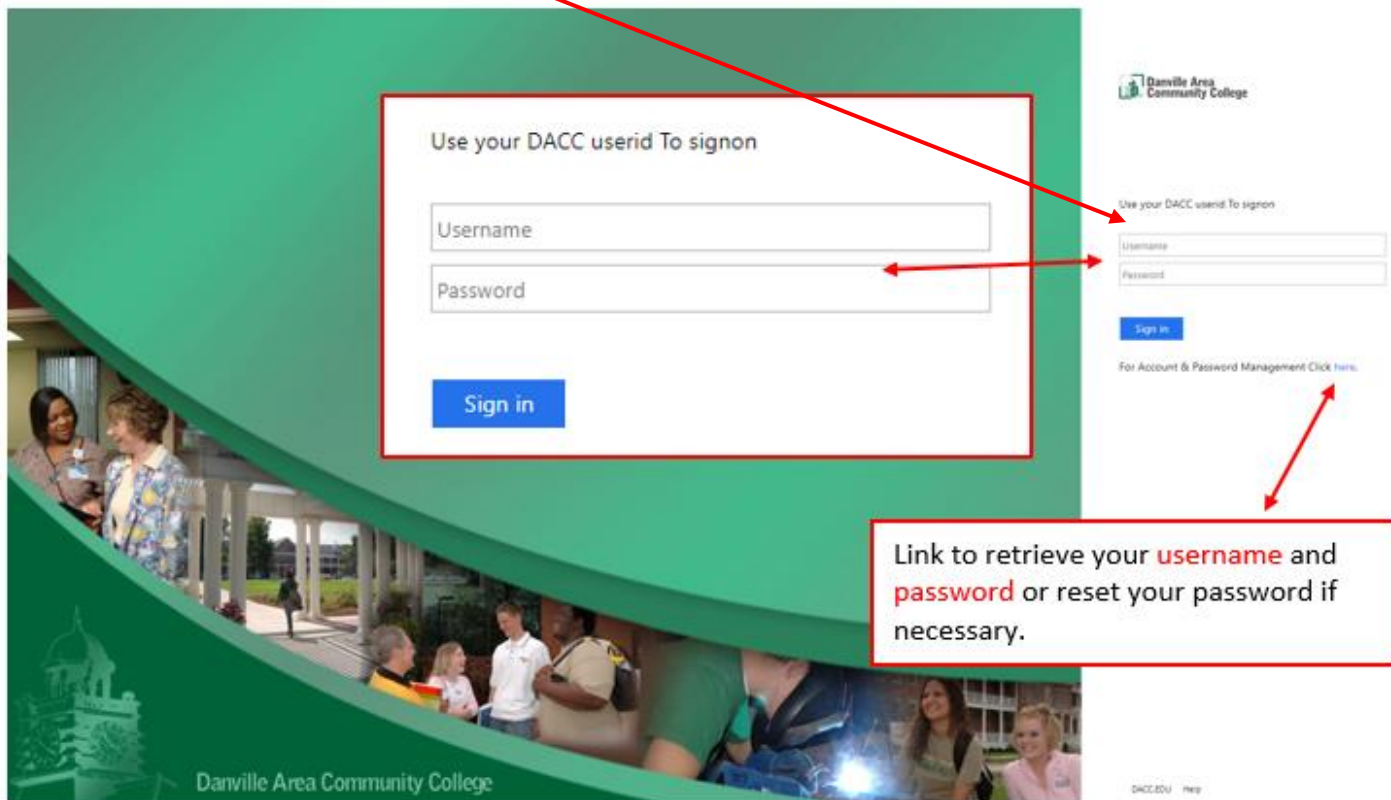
Use your DACC userid To signon

Username

Password

Sign in

Danville Area Community College

Danville Area Community College

Use your DACC userid To signon

Username

Password

Sign in

For Account & Password Management Click here.

Link to retrieve your username and password or reset your password if necessary.

DACC.EDU Help